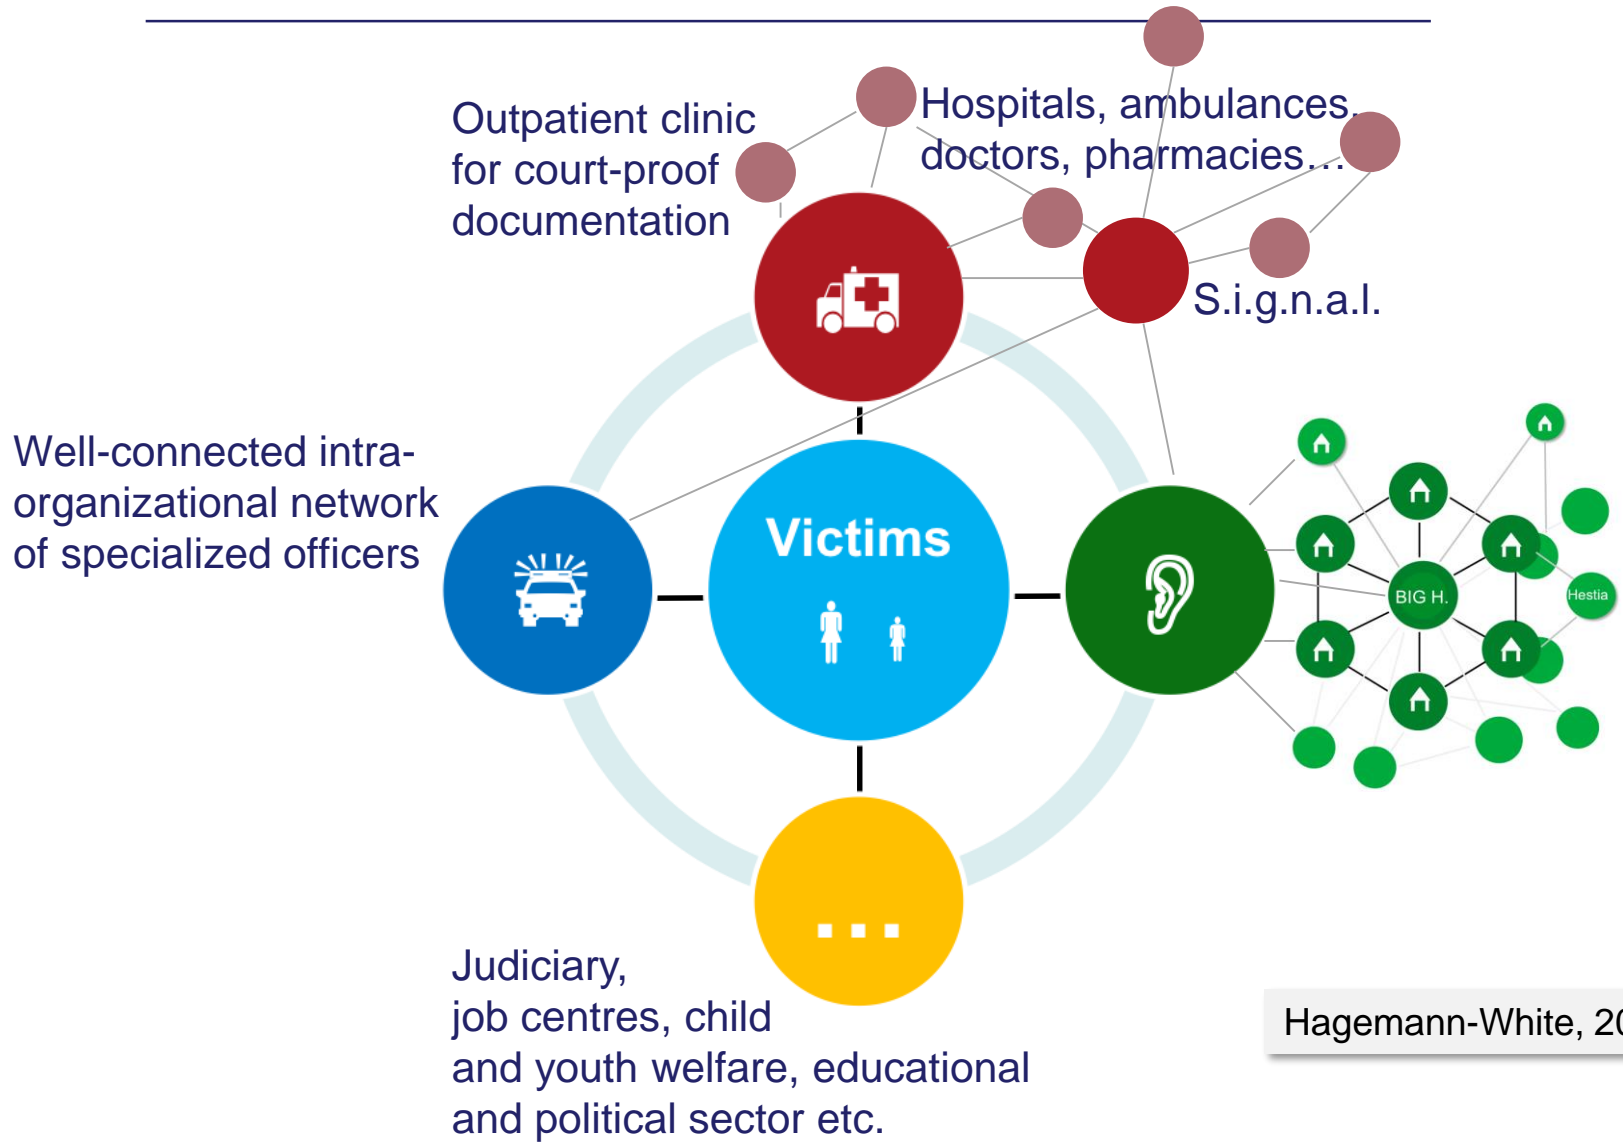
Outpatient clinic for court-proof documentation

Hospitals, ambulances, doctors, pharmacies…

S.i.g.n.a.l.

Well-connected intra-organizational network of specialized officers

Victims

BIG H.

Hestia

...

Judiciary, job centres, child and youth welfare, educational and political sector etc.

Hagemann-White, 2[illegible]